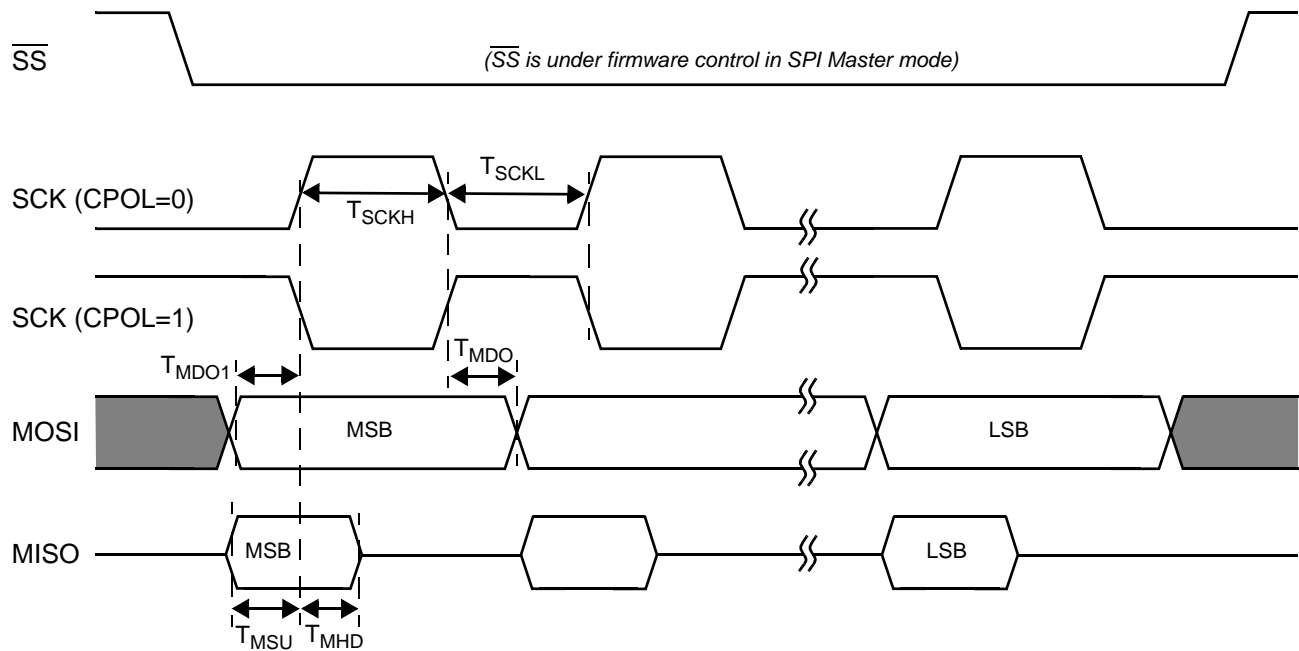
$\overline{SS}$

($\overline{SS}$ is under firmware control in SPI Master mode)

SCK (CPOL=0)

$T_{SCKL}$

$T_{SCKH}$

SCK (CPOL=1)

$T_{MDO1}$

$T_{MDO}$

MOSI

MSB

LSB

MISO

MSB

LSB

$T_{MSU}$

$T_{MHD}$